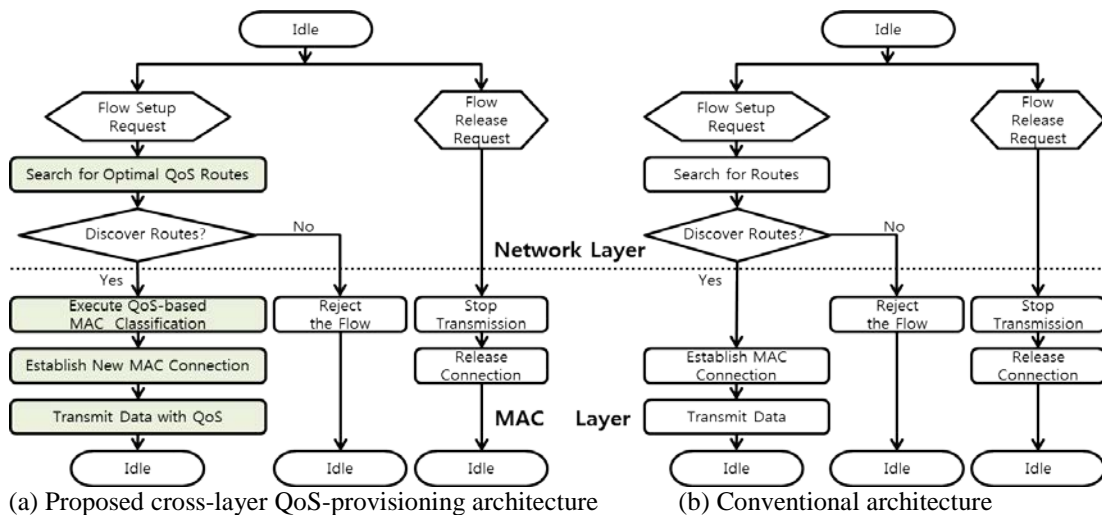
Idle

Flow Setup Request

Flow Release Request

Search for Optimal QoS Routes

Discover Routes?

No

Yes

Execute QoS-based MAC Classification

Reject the Flow

Stop Transmission

Establish New MAC Connection

Release Connection

Transmit Data with QoS

Idle

Idle

Idle

Network Layer

MAC Layer

Idle

Flow Setup Request

Flow Release Request

Search for Routes

Discover Routes?

No

Yes

Reject the Flow

Stop Transmission

Establish MAC Connection

Release Connection

Transmit Data

Idle

Idle

Idle

(a) Proposed cross-layer QoS-provisioning architecture

(b) Conventional architecture